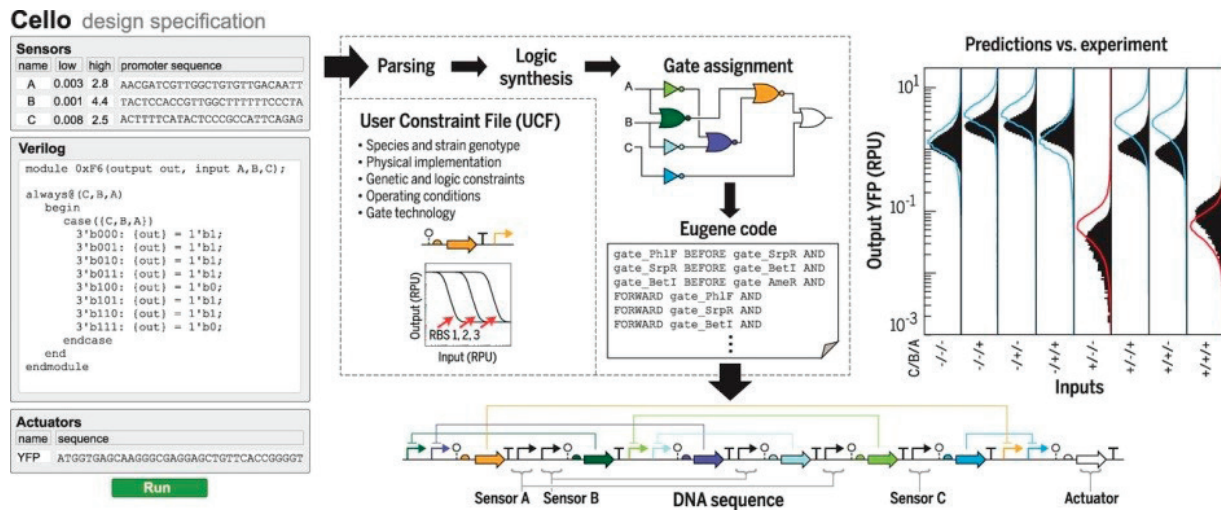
**Cello** design specification

**Sensors**

| name | low | high | promoter sequence |
|---|---|---|---|
| A | 0.003 | 2.8 | AACGATCGTTGGCTGTGTTGACAATT |
| B | 0.001 | 4.4 | TACTCCACCGTTGGCTTTTTTCCCTA |
| C | 0.008 | 2.5 | ACTTTTCATACTCCCGCCATTCAGAG |

**Verilog**

module 0xF6(output out, input A,B,C);

always@(C,B,A)
begin
case({C,B,A})
3'b000: {out} = 1'b1;
3'b001: {out} = 1'b1;
3'b010: {out} = 1'b1;
3'b011: {out} = 1'b1;
3'b100: {out} = 1'b0;
3'b101: {out} = 1'b1;
3'b110: {out} = 1'b1;
3'b111: {out} = 1'b0;
endcase
end
endmodule

**Actuators**

| name | sequence |
|---|---|
| YFP | ATGGTGAGCAAGGGCGAGGAGCTGTTCACCGGGGT |

Run

Parsing

Logic synthesis

Gate assignment

A
B
C

User Constraint File (UCF)
• Species and strain genotype
• Physical implementation
• Genetic and logic constraints
• Operating conditions
• Gate technology

Output (RPU)
RBS 1, 2, 3
Input (RPU)

Eugene code

gate_PhlF BEFORE gate_SrpR AND
gate_SrpR BEFORE gate_BetI AND
gate_BetI BEFORE gate_AmeR AND
FORWARD gate_PhlF AND
FORWARD gate_SrpR AND
FORWARD gate_BetI AND
⋮

Predictions vs. experiment

Output YFP (RPU)

$10^1$
$10^{-1}$
$10^{-3}$

C/B/A -/-/- -/-/+ -/+/- -/+/+ +/-/- +/-/+ +/+/- +/+/+

Inputs

Sensor A Sensor B DNA sequence Sensor C Actuator